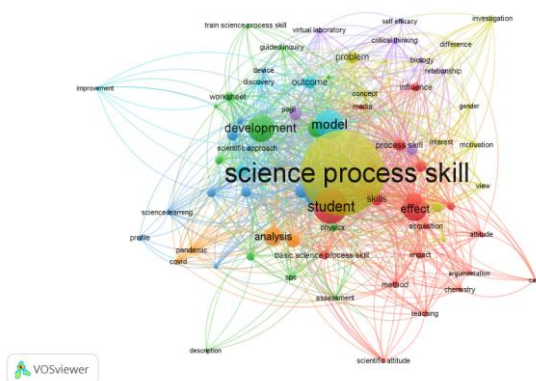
train science process skill
virtual laboratory
self efficacy
investigation
guided inquiry
critical thinking
difference
improvement
device
problem
biology
discovery
outcome
relationship
concept
influence
worksheet
media
gender
pogil
development
model
process skill
interest
motivation
scientific approach
science process skill
view
student
skills
effect
science learning
physics
acquisition
attitude
analysis
profile
pandemic
basic science process skill
impact
covid
argumentation
sps
chemistry
method
assessment
teaching
description
scientific attitude
VOSviewer